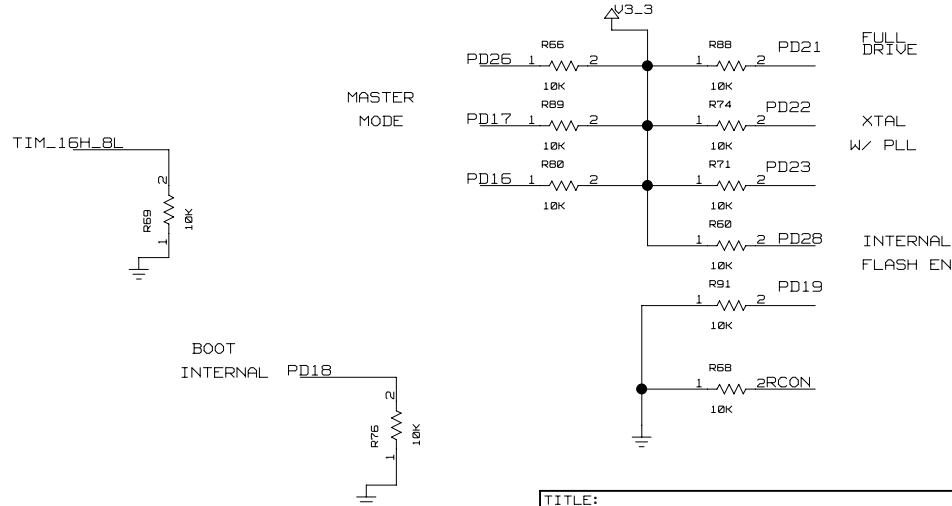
V3_3

PD26 1 R66 2 10K
PD17 1 R89 2 10K
PD16 1 R80 2 10K

MASTER MODE

1 R88 2 PD21 10K
FULL DRIVE

1 R74 2 PD22 10K
XTAL W/ PLL

1 R71 2 PD23 10K

1 R60 2 PD28 10K
INTERNAL FLASH EN

1 R91 2 PD19 10K

1 R68 2 RCON 10K

TIM_16H_8L
2 R69 10K 1

BOOT INTERNAL PD18
2 R76 10K 1

TITLE: